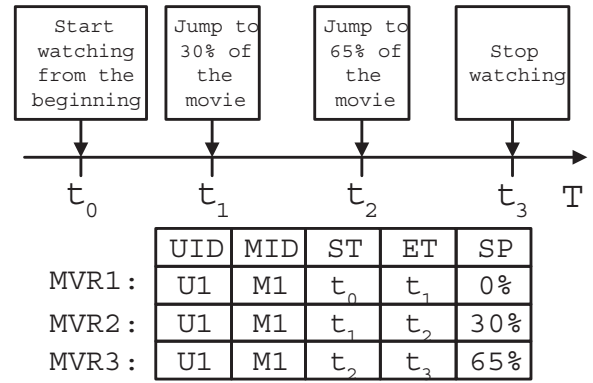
Start watching from the beginning

Jump to 30% of the movie

Jump to 65% of the movie

Stop watching

$t_0$ $t_1$ $t_2$ $t_3$ T

| | UID | MID | ST | ET | SP |
|---|---|---|---|---|---|
| MVR1: | U1 | M1 | $t_0$ | $t_1$ | 0% |
| MVR2: | U1 | M1 | $t_1$ | $t_2$ | 30% |
| MVR3: | U1 | M1 | $t_2$ | $t_3$ | 65% |